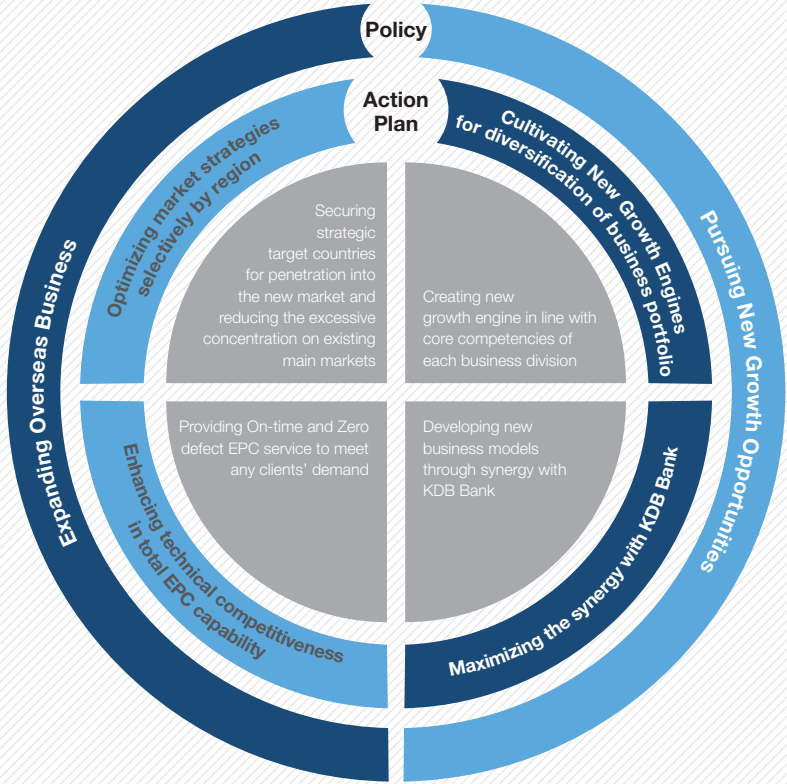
Policy

Expanding Overseas Business

Pursuing New Growth Opportunities

Action Plan

Optimizing market strategies selectively by region

Cultivating New Growth Engines for diversification of business portfolio

Enhancing technical competitiveness in total EPC capability

Maximizing the synergy with KDB Bank

Securing strategic target countries for penetration into the new market and reducing the excessive concentration on existing main markets

Creating new growth engine in line with core competencies of each business division

Providing On-time and Zero defect EPC service to meet any clients' demand

Developing new business models through synergy with KDB Bank